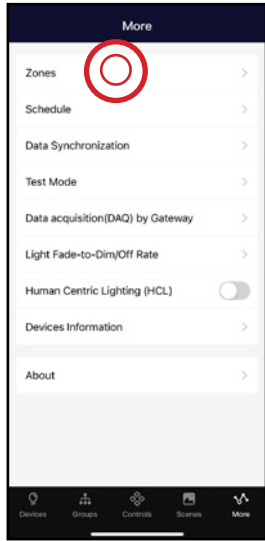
More

Zones >

Schedule >

Data Synchronization >

Test Mode >

Data acquisition(DAQ) by Gateway >

Light Fade-to-Dim/Off Rate >

Human Centric Lighting (HCL)

Devices Information >

About >

Devices Groups Controls Scenes More